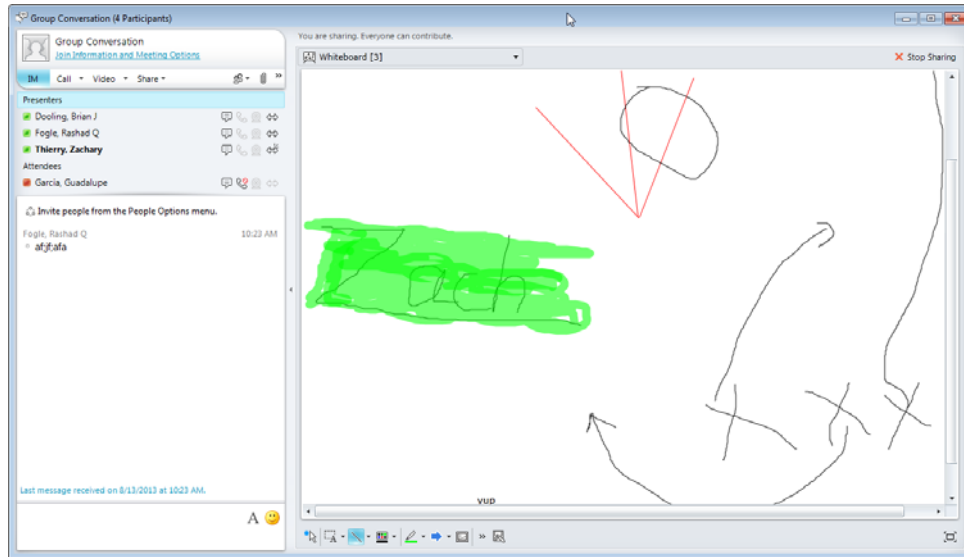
Group Conversation (4 Participants)

Group Conversation
Join Information and Meeting Options

IM Call Video Share

Presenters
Dooling, Brian J
Fogle, Rashad Q
Thierry, Zachary
Attendees
Garcia, Guadalupe

Invite people from the People Options menu.

Fogle, Rashad Q 10:23 AM
afjf;afa

Last message received on 8/13/2013 at 10:23 AM.

You are sharing. Everyone can contribute.

Whiteboard [3]

Stop Sharing

Zach

VUD